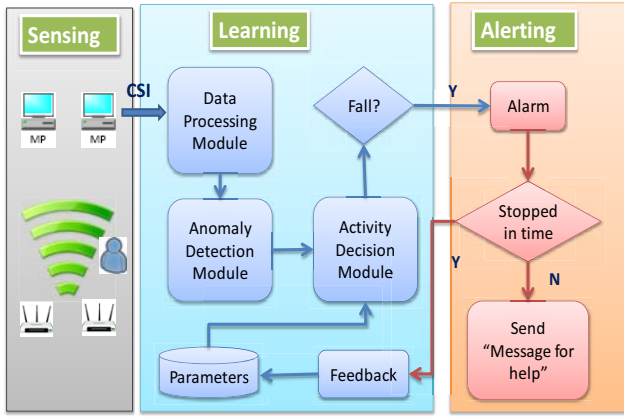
Sensing

Learning

Alerting

CSI

MP MP

Data Processing Module

Fall?

Y

Alarm

Anomaly Detection Module

Activity Decision Module

Stopped in time

Y

N

Send "Message for help"

Parameters

Feedback